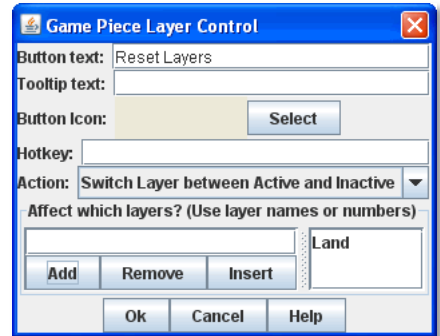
Game Piece Layer Control

Button text: Reset Layers
Tooltip text:
Button Icon: Select
Hotkey:
Action: Switch Layer between Active and Inactive

Affect which layers? (Use layer names or numbers)

Land

Add Remove Insert

Ok Cancel Help